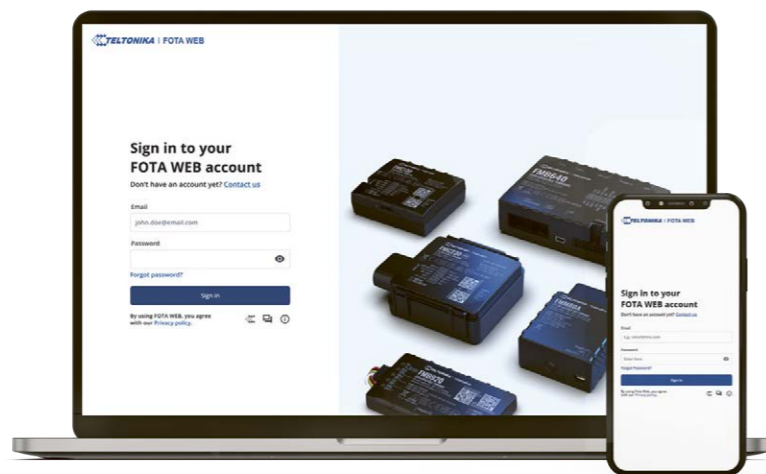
TELTONIKA | FOTA WEB

Sign in to your FOTA WEB account

Don't have an account yet? Contact us

Email

john.doe@email.com

Password

Forgot password?

Sign in

By using FOTA WEB, you agree with our Privacy policy.

FMB640

FMB920

TELTONIKA | FOTA WEB

Sign in to your FOTA WEB account

Don't have an account yet? Contact us

Email

Password

Forgot password?

Sign in

By using Fota Web, you agree with our Privacy policy.